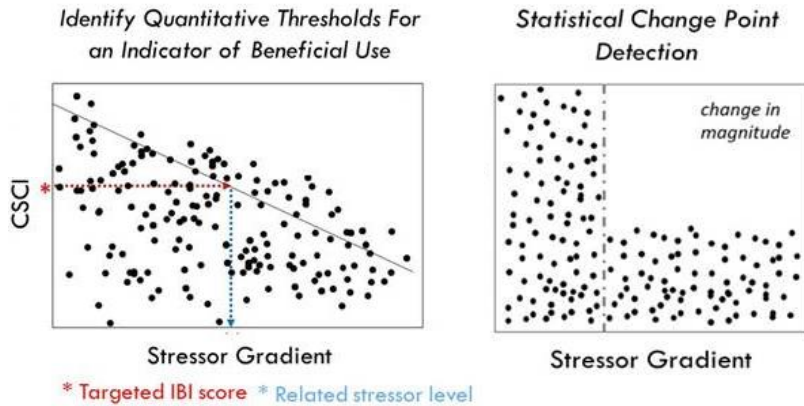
Identify Quantitative Thresholds For an Indicator of Beneficial Use

CSCI

*

Stressor Gradient

* Targeted IBI score * Related stressor level

Statistical Change Point Detection

change in magnitude

Stressor Gradient